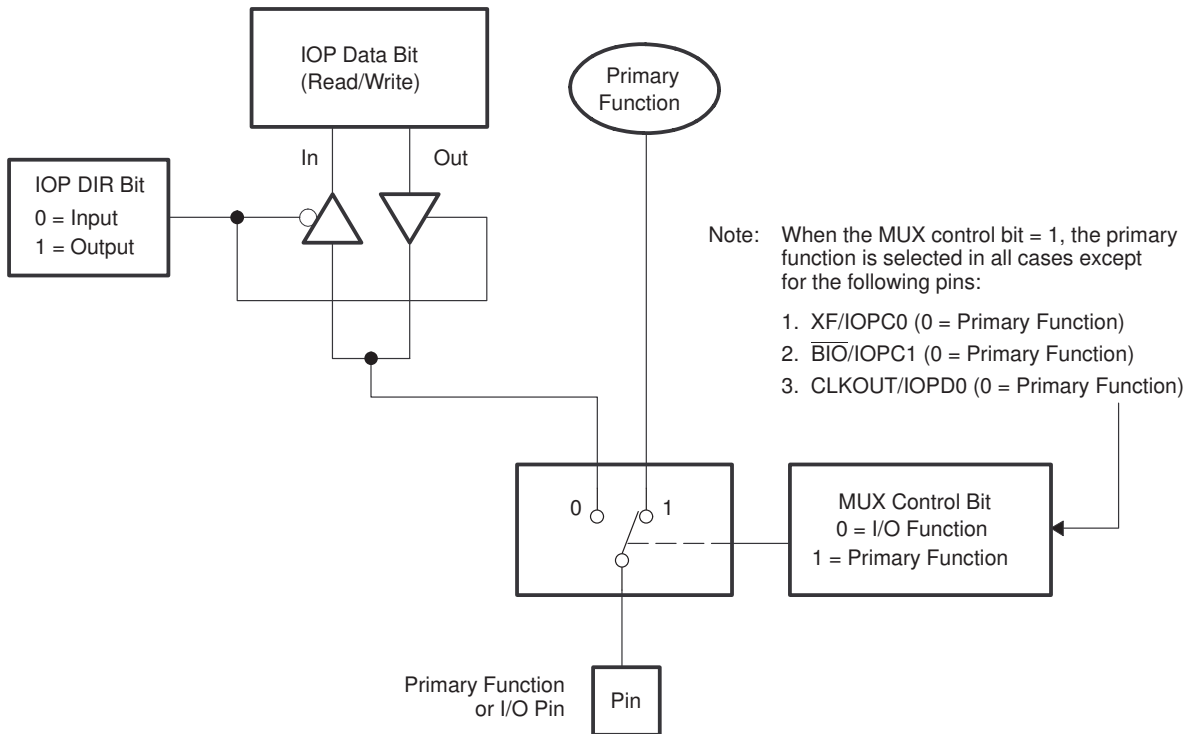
IOP Data Bit
(Read/Write)

Primary Function

In

Out

IOP DIR Bit
0 = Input
1 = Output

Note: When the MUX control bit = 1, the primary function is selected in all cases except for the following pins:

1. XF/IOPC0 (0 = Primary Function)
2. $\overline{\text{BIO}}$/IOPC1 (0 = Primary Function)
3. CLKOUT/IOPD0 (0 = Primary Function)

0

1

MUX Control Bit
0 = I/O Function
1 = Primary Function

Primary Function or I/O Pin

Pin